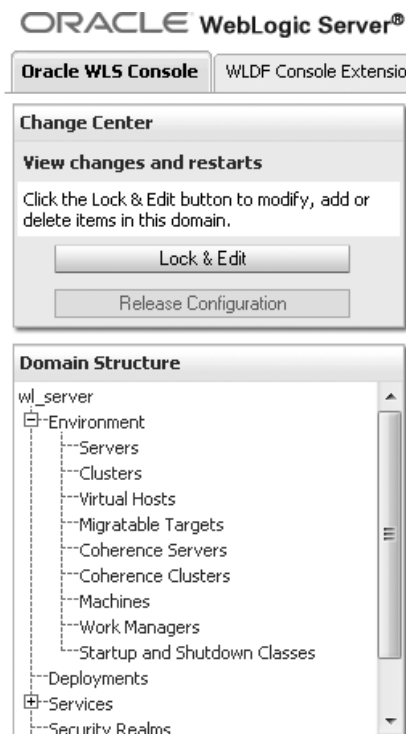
ORACLE WebLogic Server®

Oracle WLS Console | WLDF Console Extensio

Change Center

View changes and restarts

Click the Lock & Edit button to modify, add or delete items in this domain.

Lock & Edit

Release Configuration

Domain Structure

wl_server
Environment
Servers
Clusters
Virtual Hosts
Migratable Targets
Coherence Servers
Coherence Clusters
Machines
Work Managers
Startup and Shutdown Classes
Deployments
Services
Security Realms